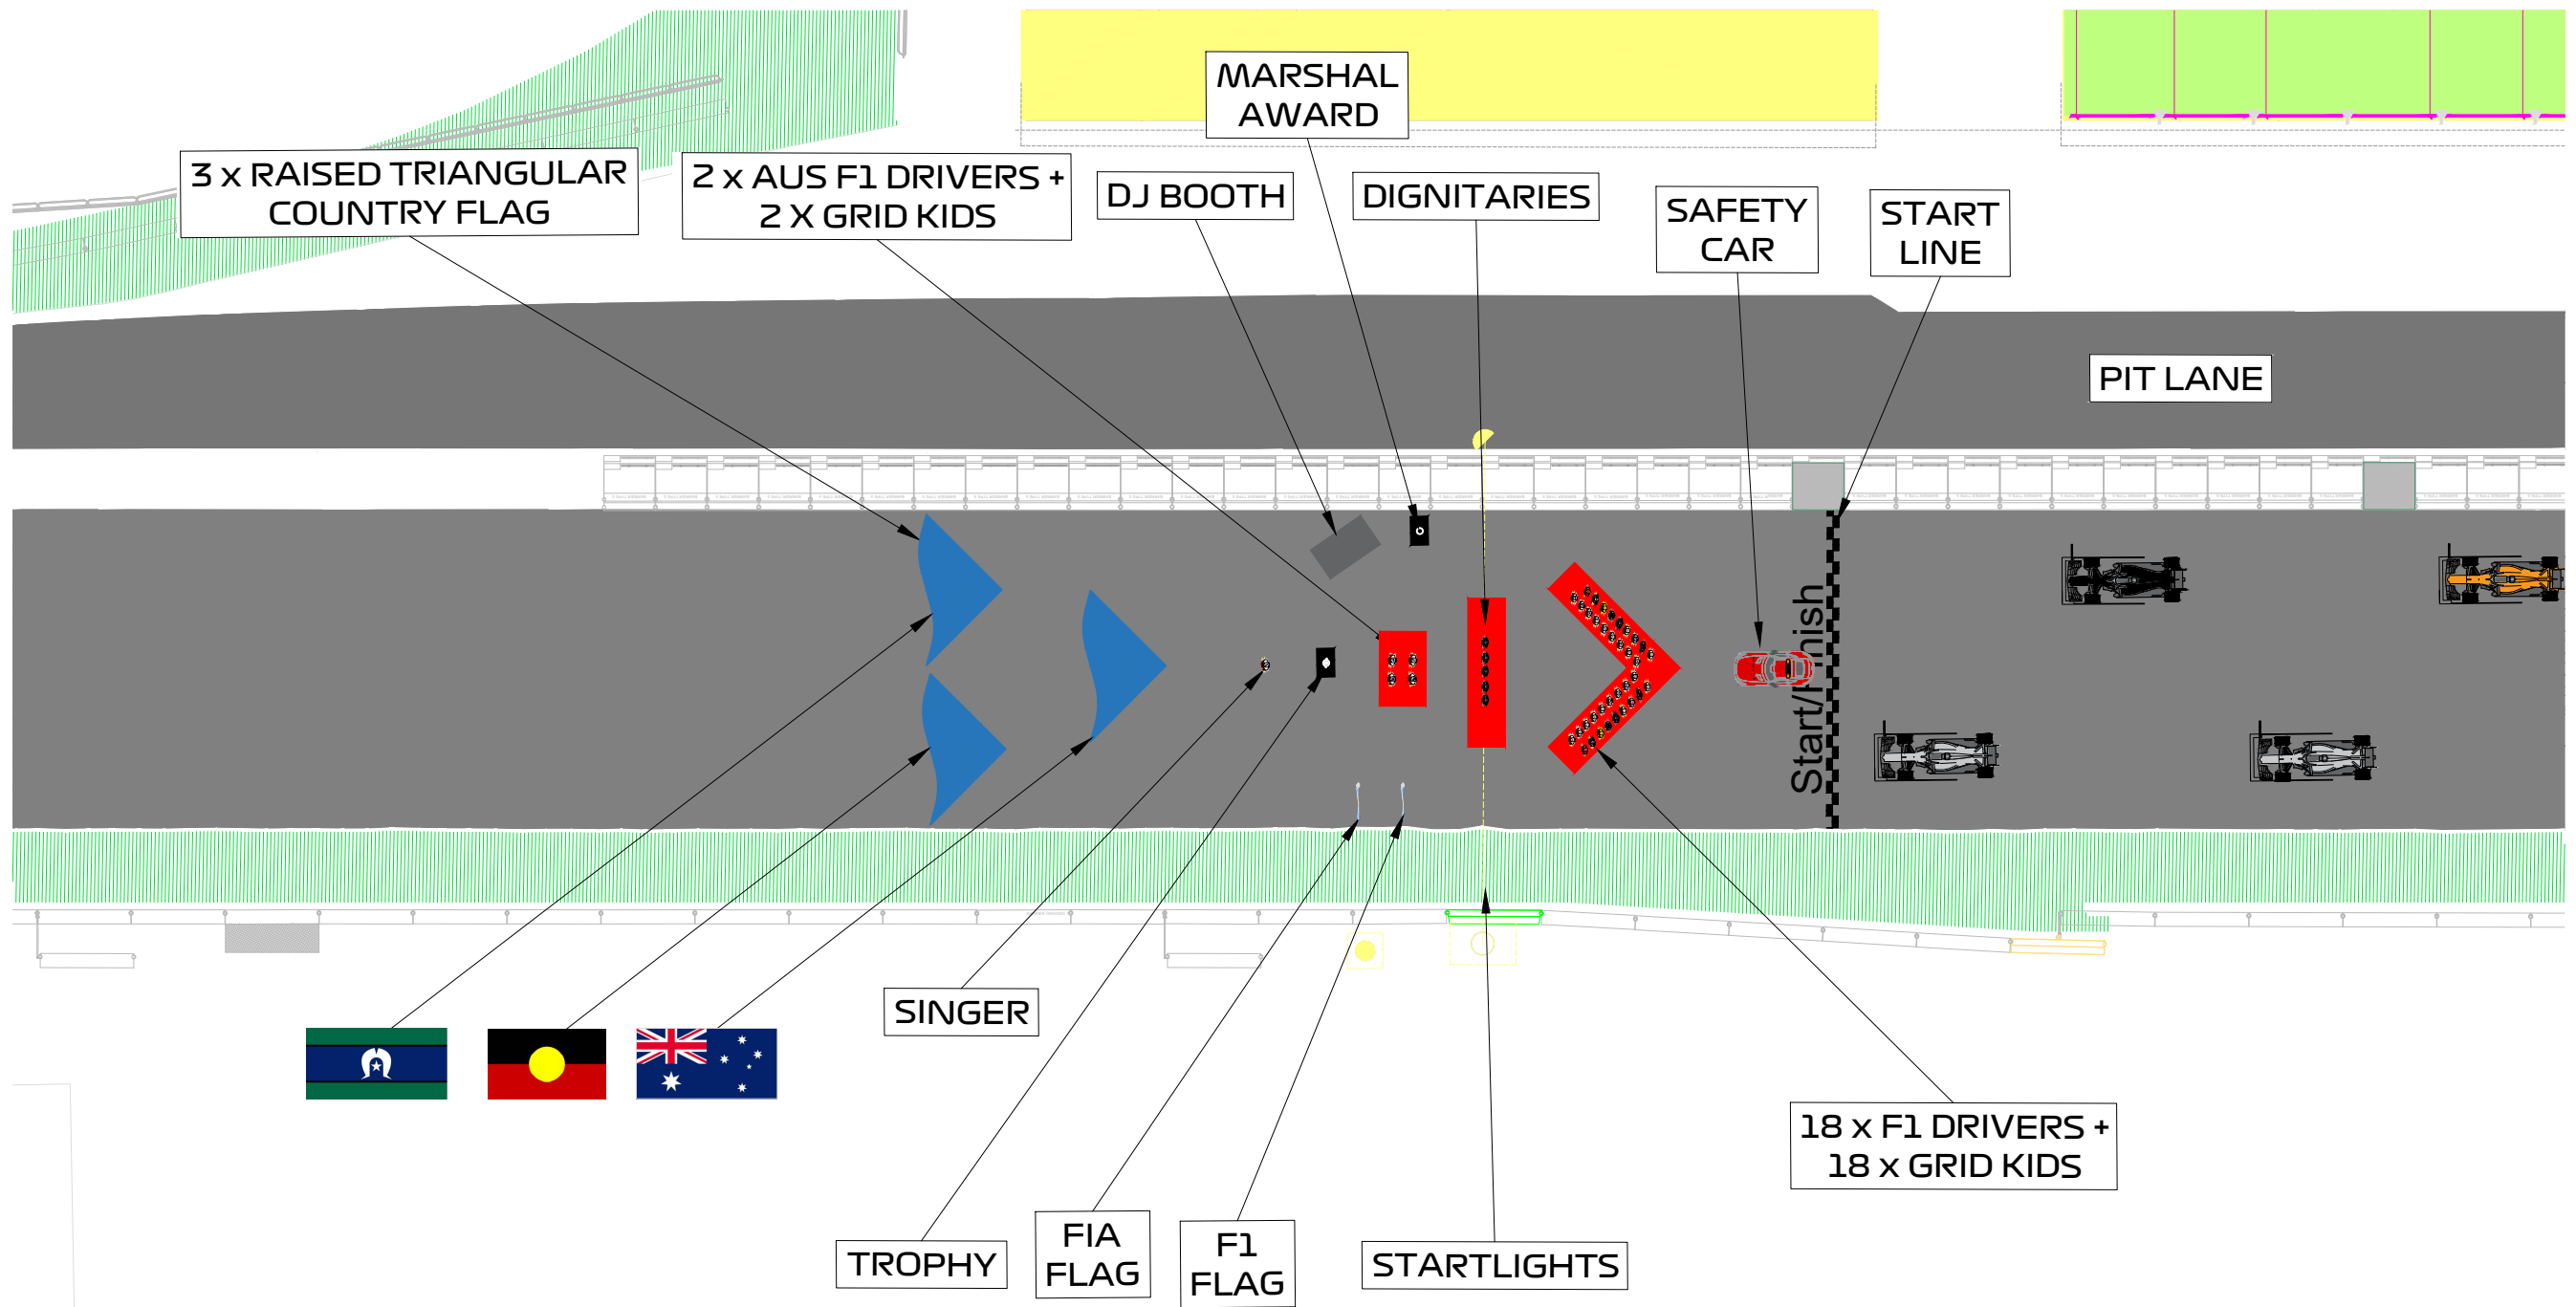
MARSHAL AWARD

3 x RAISED TRIANGULAR COUNTRY FLAG

2 x AUS F1 DRIVERS + 2 X GRID KIDS

DJ BOOTH

DIGNITARIES

SAFETY CAR

START LINE

PIT LANE

Start/Finish

SINGER

18 x F1 DRIVERS + 18 x GRID KIDS

TROPHY

FIA FLAG

F1 FLAG

STARTLIGHTS